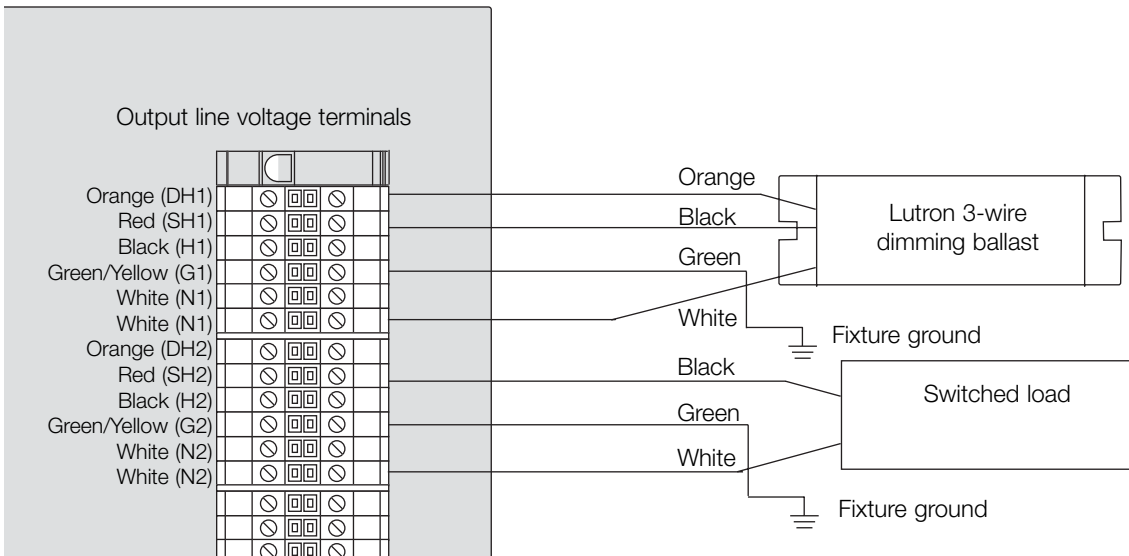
Output line voltage terminals

Orange (DH1)
Red (SH1)
Black (H1)
Green/Yellow (G1)
White (N1)
White (N1)
Orange (DH2)
Red (SH2)
Black (H2)
Green/Yellow (G2)
White (N2)
White (N2)

Orange
Black
Green
White
Lutron 3-wire dimming ballast
Fixture ground

Black
Green
White
Switched load
Fixture ground